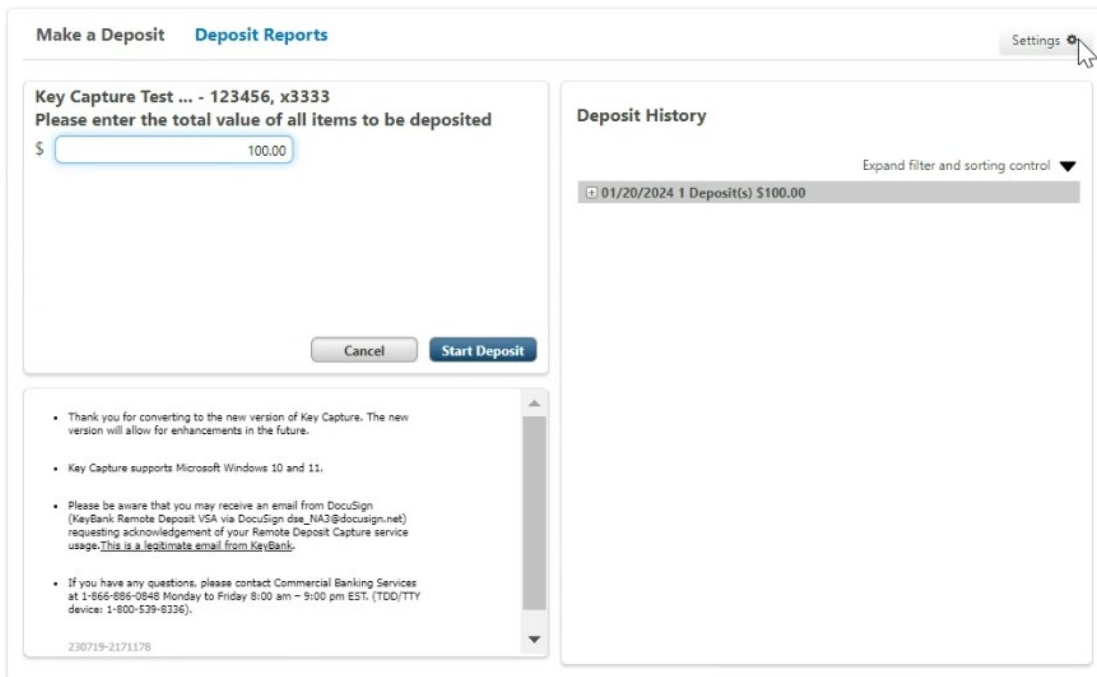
Make a Deposit Deposit Reports

Settings

Key Capture Test ... - 123456, x3333
Please enter the total value of all items to be deposited

$ 100.00

Cancel Start Deposit

- Thank you for converting to the new version of Key Capture. The new version will allow for enhancements in the future.

- Key Capture supports Microsoft Windows 10 and 11.

- Please be aware that you may receive an email from DocuSign (KeyBank Remote Deposit VSA via DocuSign dse_NA3@docusign.net) requesting acknowledgement of your Remote Deposit Capture service usage.This is a legitimate email from KeyBank.

- If you have any questions, please contact Commercial Banking Services at 1-866-886-0848 Monday to Friday 8:00 am – 9:00 pm EST. (TDD/TTY device: 1-800-539-8336).

230719-2171178

Deposit History

Expand filter and sorting control

01/20/2024 1 Deposit(s) $100.00